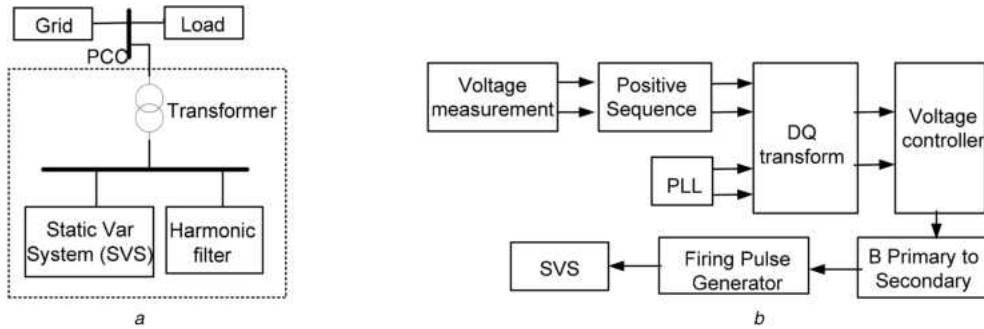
Grid

Load

PCC

Transformer

Static Var System (SVS)

Harmonic filter

a

Voltage measurement

Positive Sequence

DQ transform

PLL

Voltage controller

B Primary to Secondary

Firing Pulse Generator

SVS

b